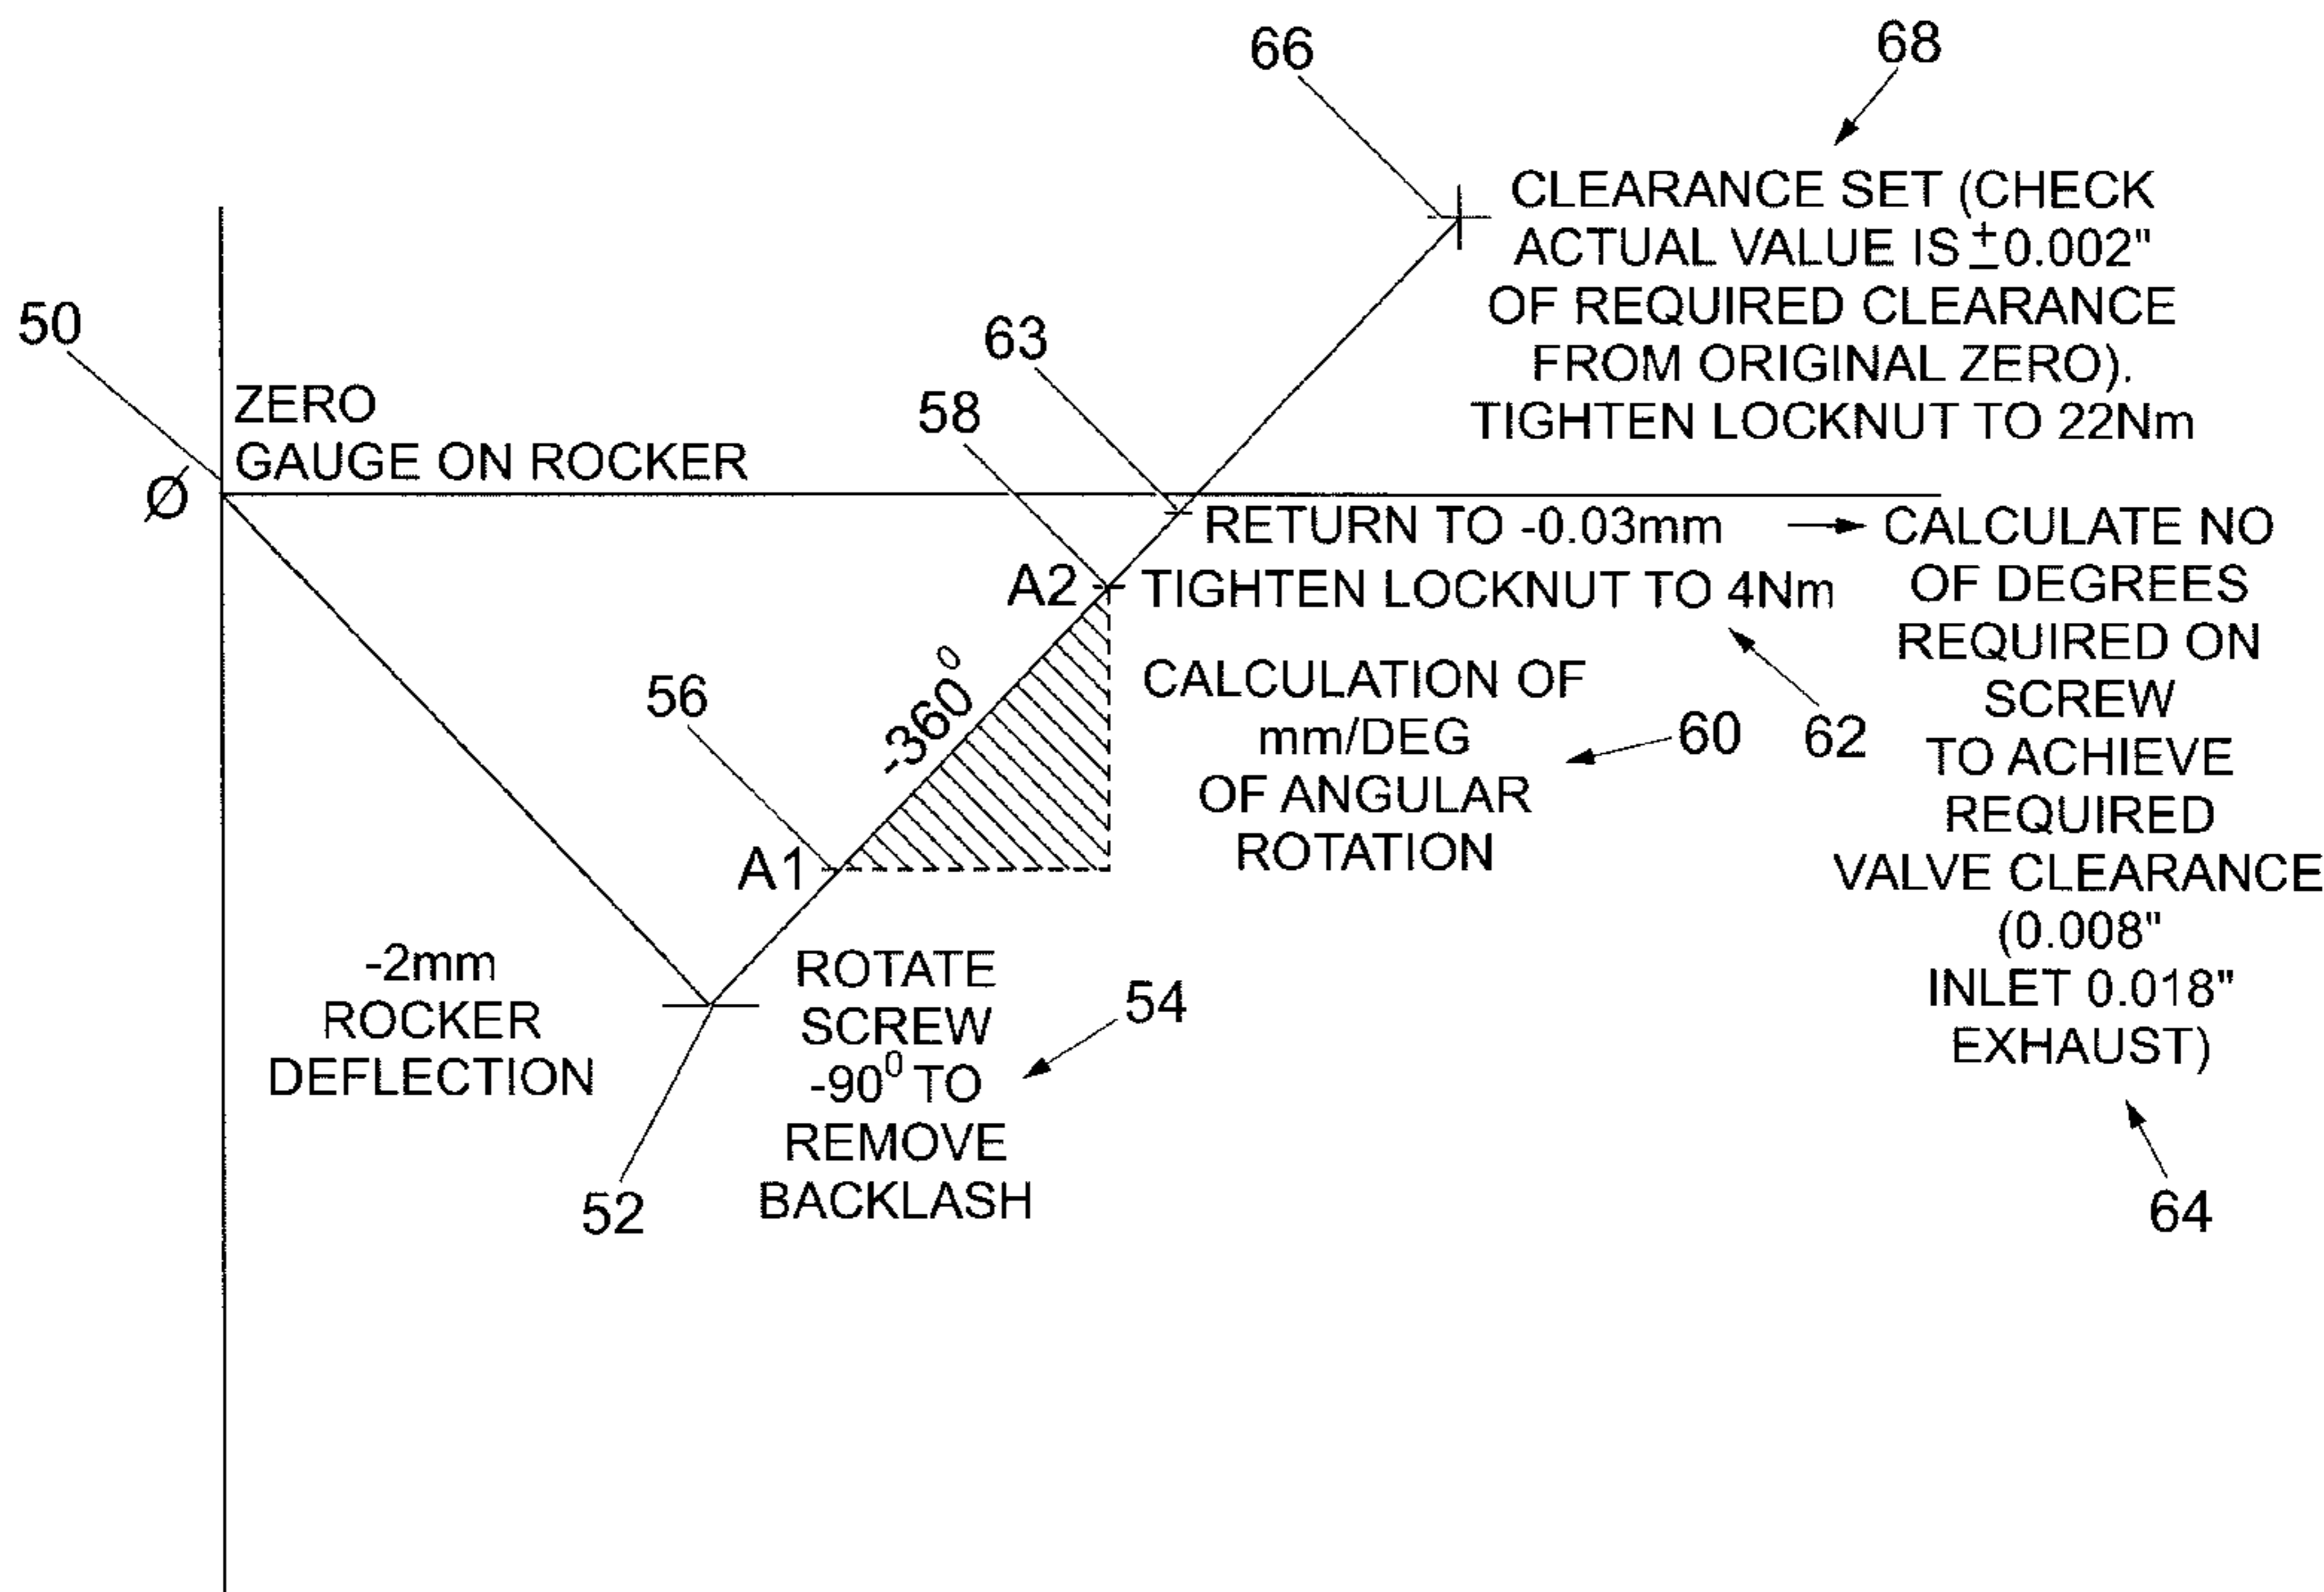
66

68

CLEARANCE SET (CHECK ACTUAL VALUE IS $\pm$0.002" OF REQUIRED CLEARANCE FROM ORIGINAL ZERO). TIGHTEN LOCKNUT TO 22Nm

50

63

58

ZERO GAUGE ON ROCKER

Ø

RETURN TO -0.03mm

CALCULATE NO OF DEGREES REQUIRED ON SCREW TO ACHIEVE REQUIRED VALVE CLEARANCE (0.008" INLET 0.018" EXHAUST)

A2

TIGHTEN LOCKNUT TO 4Nm

$-360^0$

56

CALCULATION OF mm/DEG OF ANGULAR ROTATION

60

62

A1

-2mm ROCKER DEFLECTION

ROTATE SCREW $-90^0$ TO REMOVE BACKLASH

54

52

64